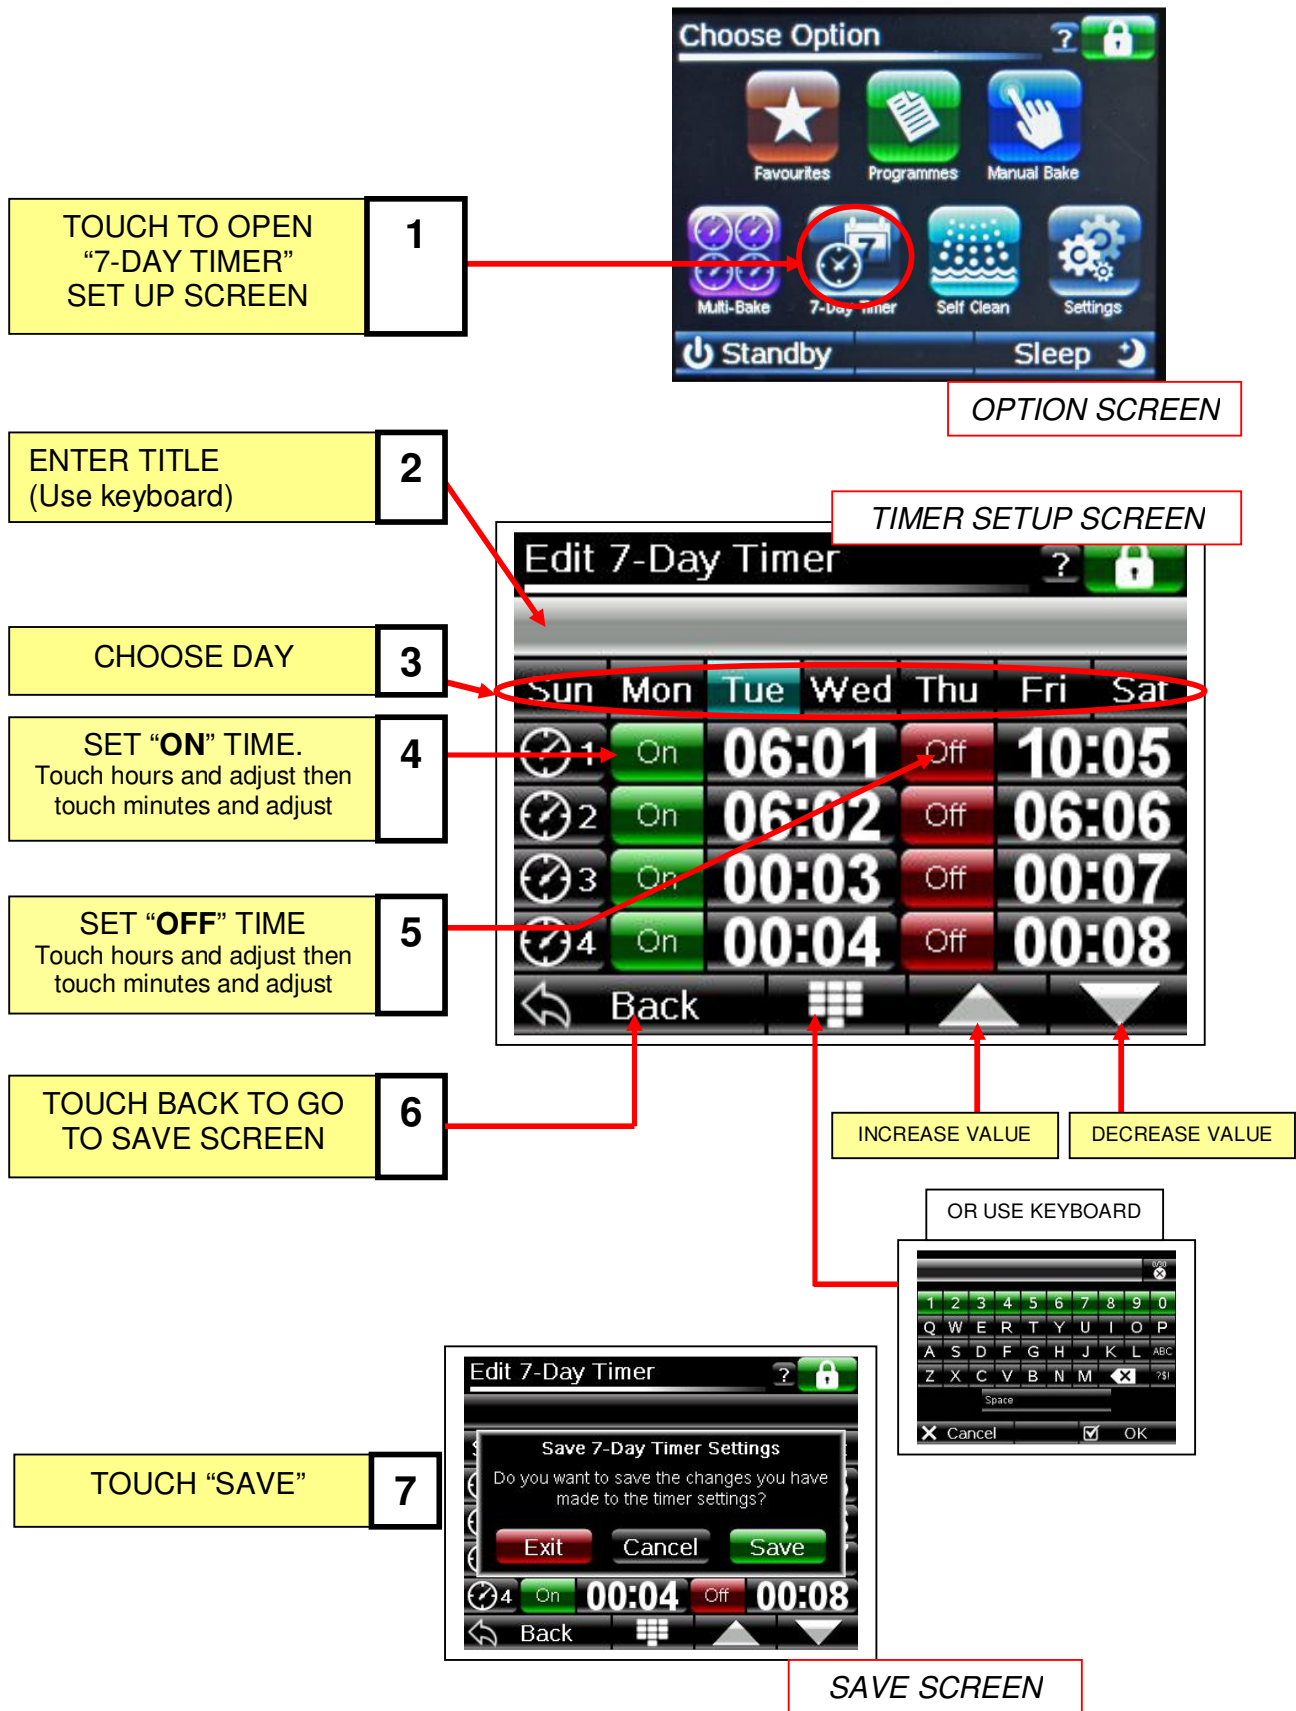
Choose Option

Favourites

Programmes

Manual Bake

Multi-Bake

7-Day Timer

Self Clean

Settings

Standby

Sleep

TOUCH TO OPEN "7-DAY TIMER" SET UP SCREEN

1

OPTION SCREEN

ENTER TITLE (Use keyboard)

2

TIMER SETUP SCREEN

Edit 7-Day Timer

CHOOSE DAY

3

| Sun | Mon | Tue | Wed | Thu | Fri | Sat |
|---|---|---|---|---|---|---|

SET "ON" TIME. Touch hours and adjust then touch minutes and adjust

4

| 1 | On | 06:01 | Off | 10:05 |
|---|---|---|---|---|
| 2 | On | 06:02 | Off | 06:06 |
| 3 | On | 00:03 | Off | 00:07 |
| 4 | On | 00:04 | Off | 00:08 |

SET "OFF" TIME Touch hours and adjust then touch minutes and adjust

5

Back

TOUCH BACK TO GO TO SAVE SCREEN

6

INCREASE VALUE

DECREASE VALUE

OR USE KEYBOARD

1 2 3 4 5 6 7 8 9 0
Q W E R T Y U I O P
A S D F G H J K L ABC
Z X C V B N M ?$!
Space

Cancel

OK

Edit 7-Day Timer

Save 7-Day Timer Settings

Do you want to save the changes you have made to the timer settings?

Exit

Cancel

Save

TOUCH "SAVE"

7

4 On 00:04 Off 00:08

Back

SAVE SCREEN